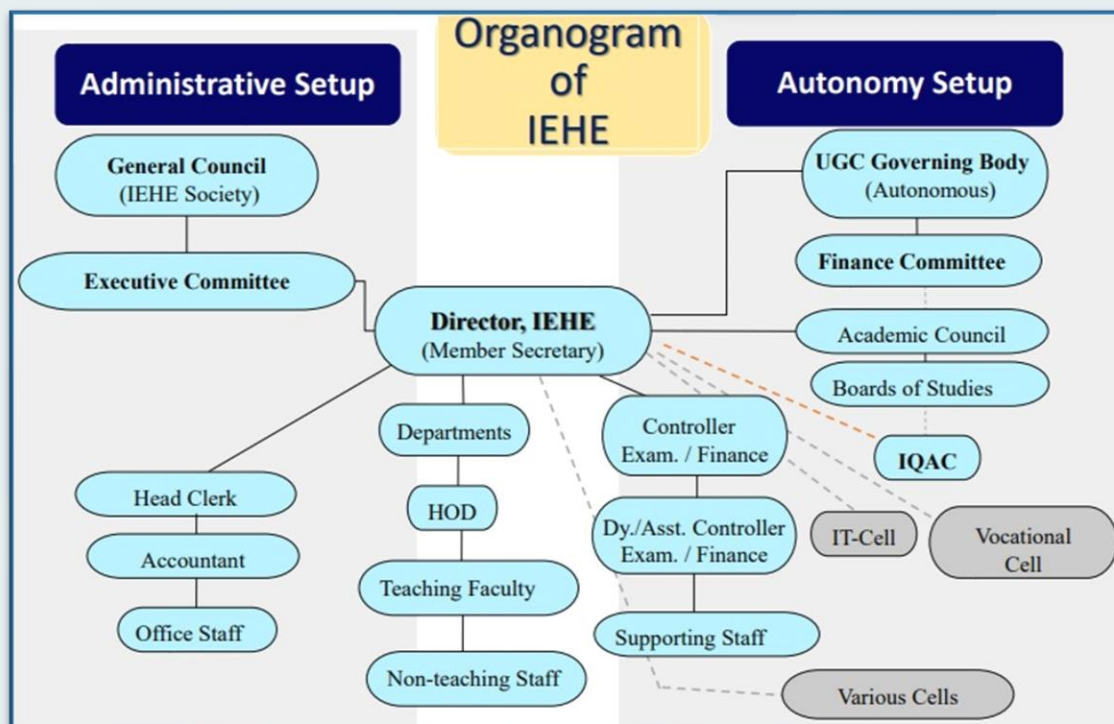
Organogram of IEHE

Administrative Setup

Autonomy Setup

General Council (IEHE Society)

Executive Committee

UGC Governing Body (Autonomous)

Finance Committee

Director, IEHE (Member Secretary)

Academic Council

Boards of Studies

IQAC

Departments

HOD

Teaching Faculty

Non-teaching Staff

Controller Exam. / Finance

Dy./Asst. Controller Exam. / Finance

Supporting Staff

IT-Cell

Vocational Cell

Various Cells

Head Clerk

Accountant

Office Staff